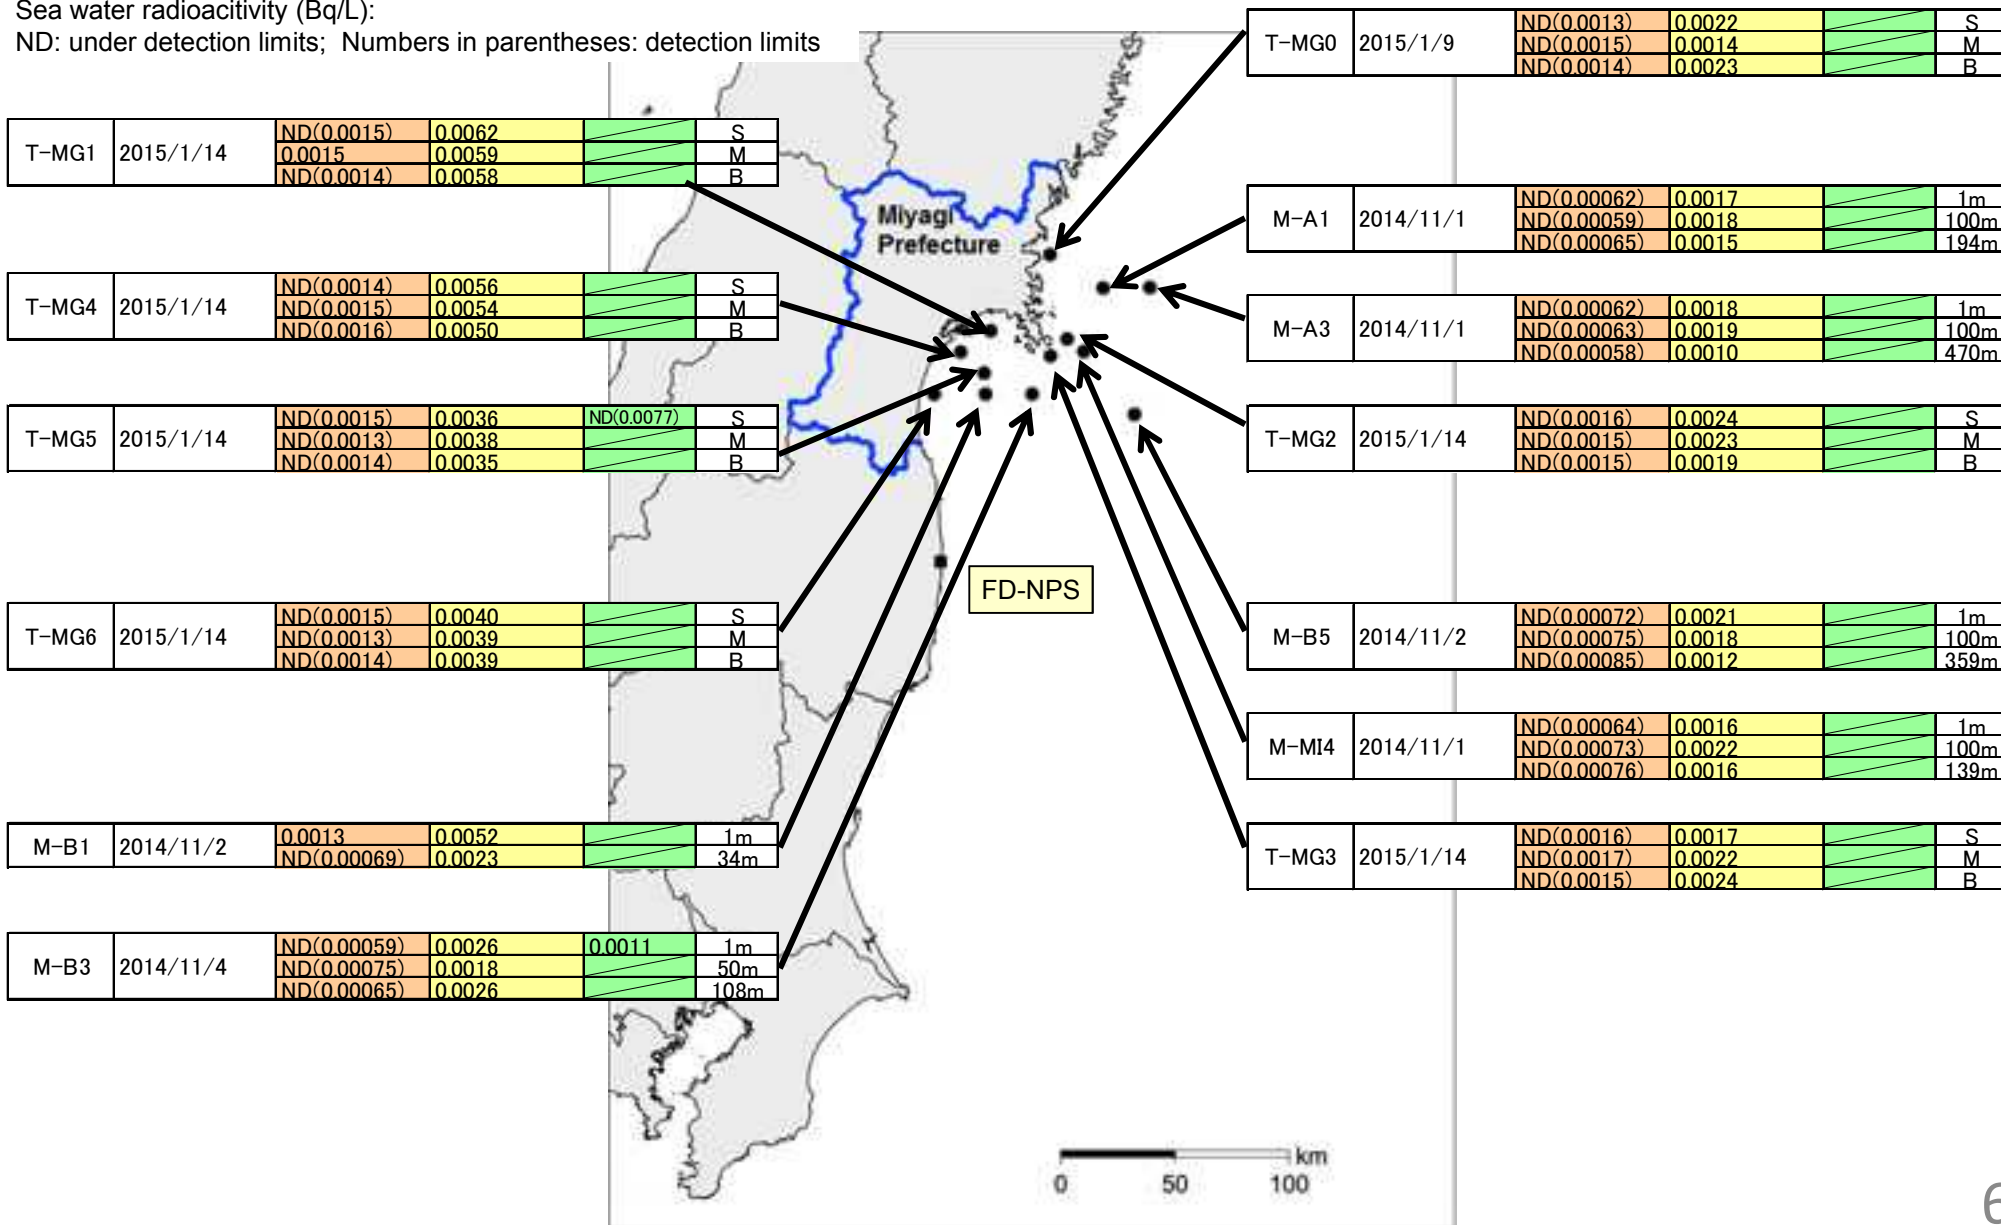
Sea water radioacitivity (Bq/L):
ND: under detection limits; Numbers in parentheses: detection limits

| T-MG0 | 2015/1/9 | ND(0.0013) | 0.0022 | | S |
|---|---|---|---|---|---|
| | | ND(0.0015) | 0.0014 | | M |
| | | ND(0.0014) | 0.0023 | | B |

| T-MG1 | 2015/1/14 | ND(0.0015) | 0.0062 | | S |
|---|---|---|---|---|---|
| | | 0.0015 | 0.0059 | | M |
| | | ND(0.0014) | 0.0058 | | B |

| M-A1 | 2014/11/1 | ND(0.00062) | 0.0017 | | 1m |
|---|---|---|---|---|---|
| | | ND(0.00059) | 0.0018 | | 100m |
| | | ND(0.00065) | 0.0015 | | 194m |

Miyagi Prefecture

| T-MG4 | 2015/1/14 | ND(0.0014) | 0.0056 | | S |
|---|---|---|---|---|---|
| | | ND(0.0015) | 0.0054 | | M |
| | | ND(0.0016) | 0.0050 | | B |

| M-A3 | 2014/11/1 | ND(0.00062) | 0.0018 | | 1m |
|---|---|---|---|---|---|
| | | ND(0.00063) | 0.0019 | | 100m |
| | | ND(0.00058) | 0.0010 | | 470m |

| T-MG5 | 2015/1/14 | ND(0.0015) | 0.0036 | ND(0.0077) | S |
|---|---|---|---|---|---|
| | | ND(0.0013) | 0.0038 | | M |
| | | ND(0.0014) | 0.0035 | | B |

| T-MG2 | 2015/1/14 | ND(0.0016) | 0.0024 | | S |
|---|---|---|---|---|---|
| | | ND(0.0015) | 0.0023 | | M |
| | | ND(0.0015) | 0.0019 | | B |

FD-NPS

| T-MG6 | 2015/1/14 | ND(0.0015) | 0.0040 | | S |
|---|---|---|---|---|---|
| | | ND(0.0013) | 0.0039 | | M |
| | | ND(0.0014) | 0.0039 | | B |

| M-B5 | 2014/11/2 | ND(0.00072) | 0.0021 | | 1m |
|---|---|---|---|---|---|
| | | ND(0.00075) | 0.0018 | | 100m |
| | | ND(0.00085) | 0.0012 | | 359m |

| M-MI4 | 2014/11/1 | ND(0.00064) | 0.0016 | | 1m |
|---|---|---|---|---|---|
| | | ND(0.00073) | 0.0022 | | 100m |
| | | ND(0.00076) | 0.0016 | | 139m |

| M-B1 | 2014/11/2 | 0.0013 | 0.0052 | | 1m |
|---|---|---|---|---|---|
| | | ND(0.00069) | 0.0023 | | 34m |

| T-MG3 | 2015/1/14 | ND(0.0016) | 0.0017 | | S |
|---|---|---|---|---|---|
| | | ND(0.0017) | 0.0022 | | M |
| | | ND(0.0015) | 0.0024 | | B |

| M-B3 | 2014/11/4 | ND(0.00059) | 0.0026 | 0.0011 | 1m |
|---|---|---|---|---|---|
| | | ND(0.00075) | 0.0018 | | 50m |
| | | ND(0.00065) | 0.0026 | | 108m |

km
0 50 100

6